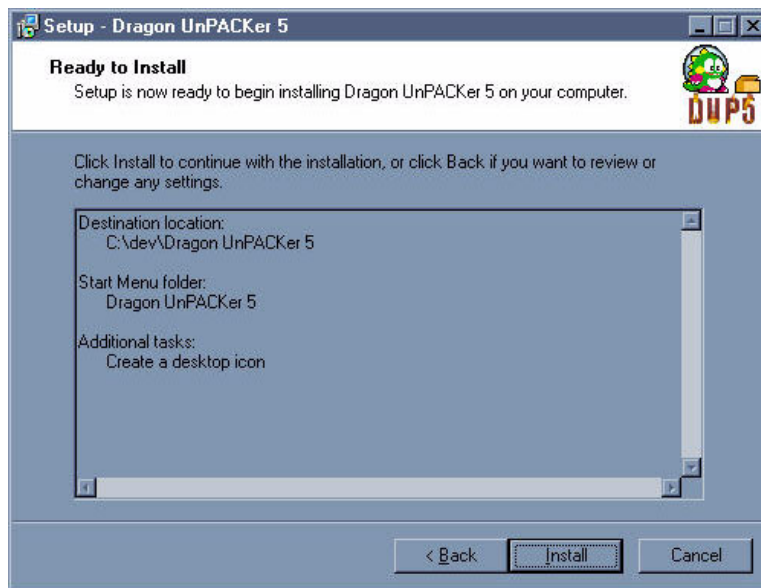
Setup - Dragon UnPACKer 5

Ready to Install
Setup is now ready to begin installing Dragon UnPACKer 5 on your computer.

DUP5

Click Install to continue with the installation, or click Back if you want to review or change any settings.

Destination location:
C:\dev\Dragon UnPACKer 5

Start Menu folder:
Dragon UnPACKer 5

Additional tasks:
Create a desktop icon

< Back
Install
Cancel